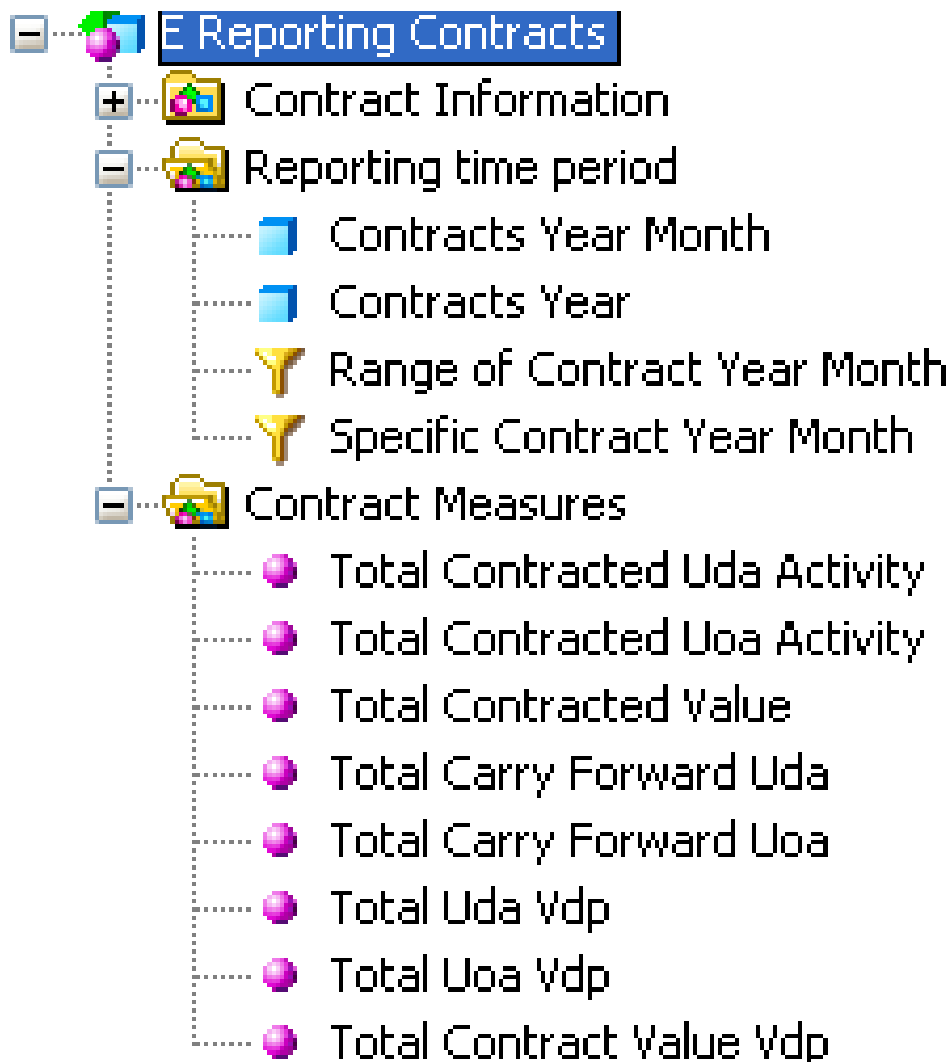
E Reporting Contracts
Contract Information
Reporting time period
Contracts Year Month
Contracts Year
Range of Contract Year Month
Specific Contract Year Month
Contract Measures
Total Contracted Uda Activity
Total Contracted Uoa Activity
Total Contracted Value
Total Carry Forward Uda
Total Carry Forward Uoa
Total Uda Vdp
Total Uoa Vdp
Total Contract Value Vdp